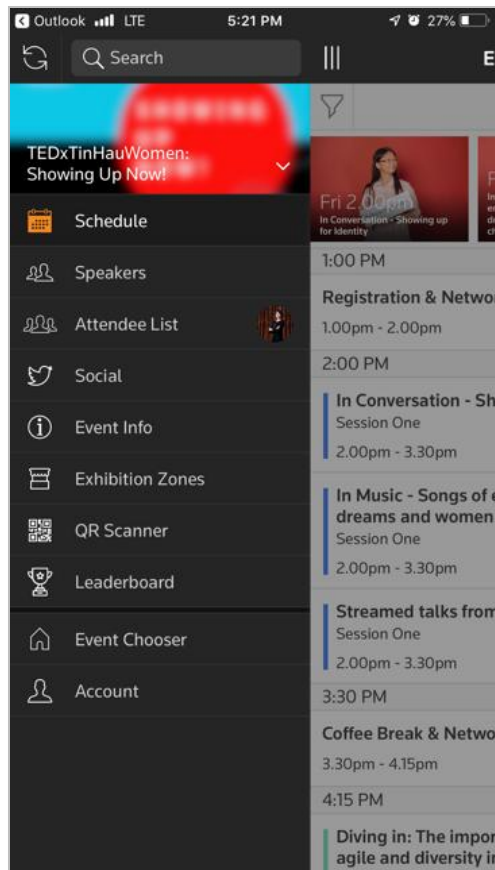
Outlook LTE 5:21 PM 27%

Search

E

TEDxTinHauWomen: Showing Up Now!

Schedule

Speakers

Attendee List

Social

Event Info

Exhibition Zones

QR Scanner

Leaderboard

Event Chooser

Account

Fri 2.00pm
In Conversation - Showing up for Identity

1:00 PM

Registration & Netwo

1.00pm - 2.00pm

2:00 PM

In Conversation - Sh

Session One

2.00pm - 3.30pm

In Music - Songs of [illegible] dreams and women

Session One

2.00pm - 3.30pm

Streamed talks from

Session One

2.00pm - 3.30pm

3:30 PM

Coffee Break & Netwo

3.30pm - 4.15pm

4:15 PM

Diving in: The impor agile and diversity i